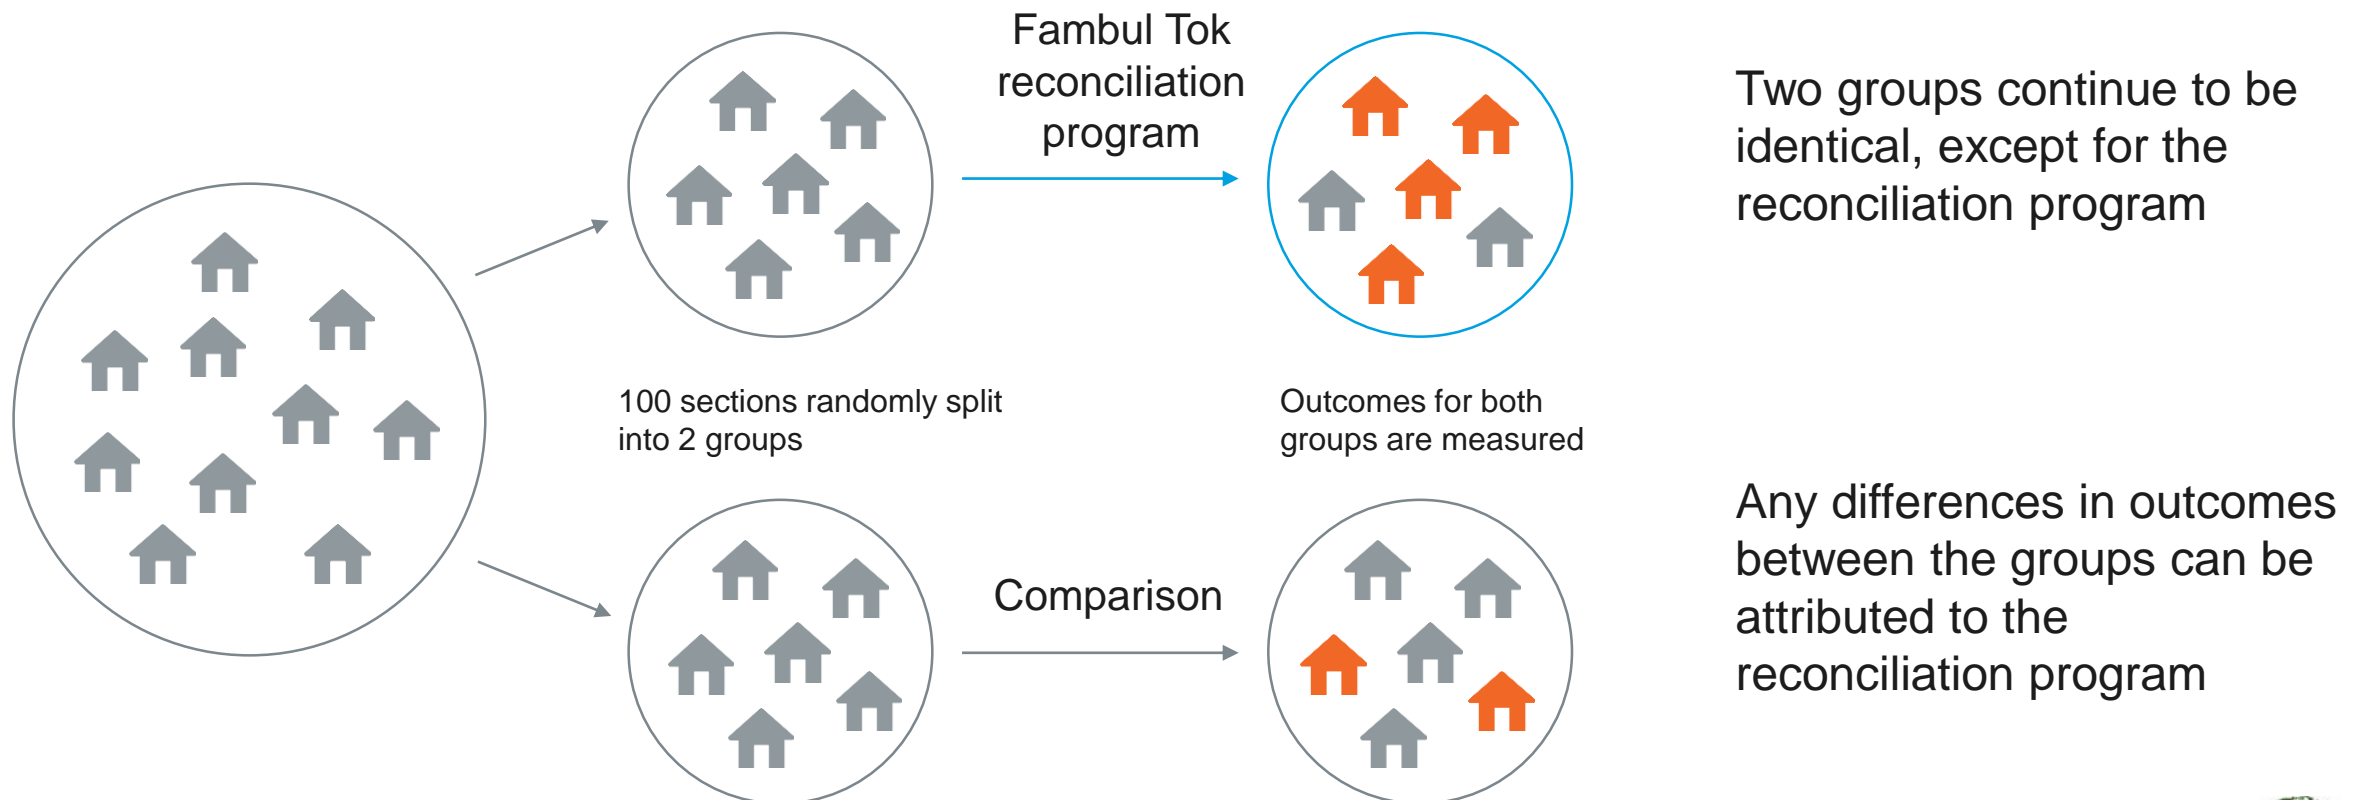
Fambul Tok reconciliation program

Two groups continue to be identical, except for the reconciliation program

100 sections randomly split into 2 groups

Outcomes for both groups are measured

Any differences in outcomes between the groups can be attributed to the reconciliation program

Comparison